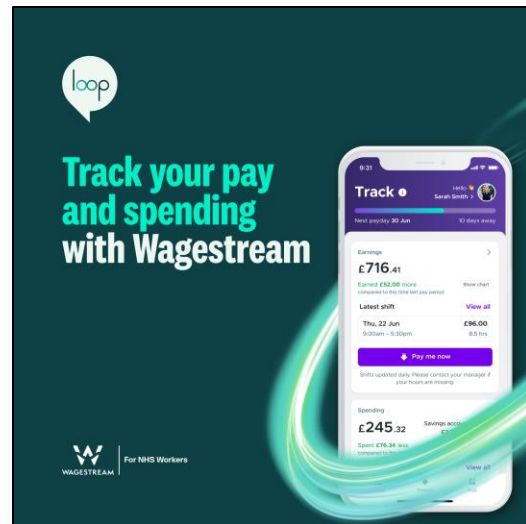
loop

Track your pay and spending with Wagestream

9:31

Track

Hello 👋
Sarah Smith >

Next payday 30 Jun

10 days away

Earnings

£716.41

Earned £52.00 more compared to this time last pay period

Show chart

Latest shift

View all

Thu, 22 Jun
9:00am – 5:30pm

£96.00
8.5 hrs

Pay me now

Shifts updated daily. Please contact your manager if your hours are missing.

Spending

£245.32

Savings acco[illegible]

Spent £76.34 less compared to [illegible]

View all

WAGESTREAM

For NHS Workers